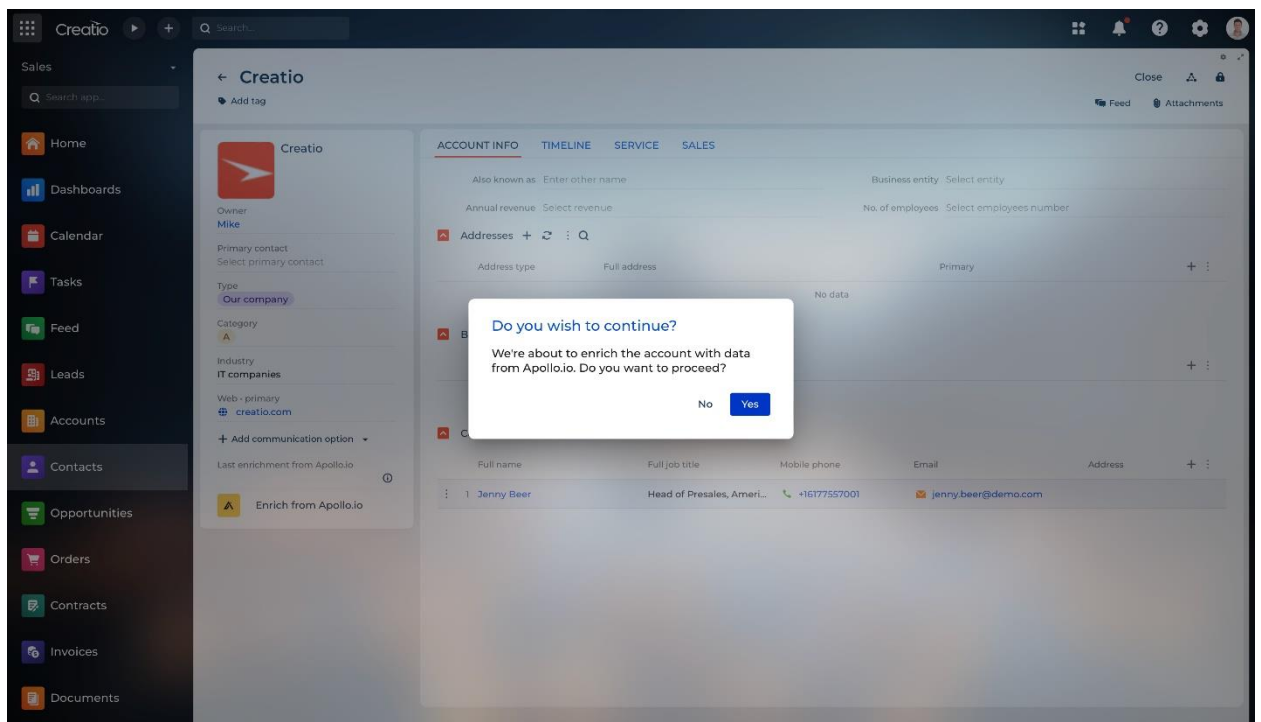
Creatio

Search...

Sales

Search app...

Home

Dashboards

Calendar

Tasks

Feed

Leads

Accounts

Contacts

Opportunities

Orders

Contracts

Invoices

Documents

← Creatio

Add tag

Close

Feed

Attachments

Creatio

Owner
Mike

Primary contact
Select primary contact

Type
Our company

Category
A

Industry
IT companies

Web - primary
creatio.com

+ Add communication option

Last enrichment from Apollo.io

Enrich from Apollo.io

ACCOUNT INFO TIMELINE SERVICE SALES

Also known as Enter other name

Business entity Select entity

Annual revenue Select revenue

No. of employees Select employees number

Addresses

Address type Full address Primary

No data

B

C

Full name Full job title Mobile phone Email Address

1 Jenny Beer Head of Presales, Ameri... +16177557001 jenny.beer@demo.com

Do you wish to continue?

We're about to enrich the account with data from Apollo.io. Do you want to proceed?

No Yes